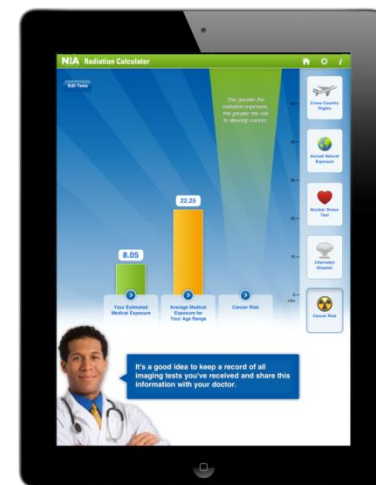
NIA Radiation Calculator

Edit Tests

The greater the radiation exposure, the greater the risk to develop cancer.

8.05

22.25

Your Estimated Medical Exposure

Average Medical Exposure for Your Age Range

Cancer Risk

Cross Country Flights

Annual Natural Exposure

Nuclear Stress Test

Chernobyl Disaster

Cancer Risk

It's a good idea to keep a record of all imaging tests you've received and share this information with your doctor.